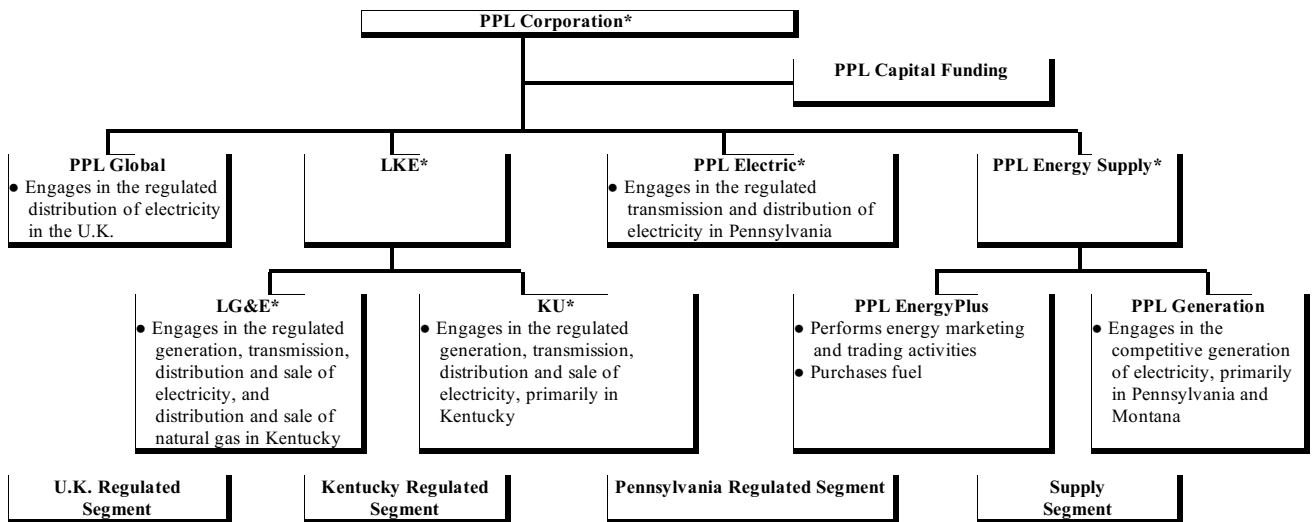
PPL Corporation*

PPL Capital Funding

PPL Global
• Engages in the regulated distribution of electricity in the U.K.

LKE*

PPL Electric*
• Engages in the regulated transmission and distribution of electricity in Pennsylvania

PPL Energy Supply*

LG&E*
• Engages in the regulated generation, transmission, distribution and sale of electricity, and distribution and sale of natural gas in Kentucky

KU*
• Engages in the regulated generation, transmission, distribution and sale of electricity, primarily in Kentucky

PPL EnergyPlus
• Performs energy marketing and trading activities
• Purchases fuel

PPL Generation
• Engages in the competitive generation of electricity, primarily in Pennsylvania and Montana

U.K. Regulated Segment

Kentucky Regulated Segment

Pennsylvania Regulated Segment

Supply Segment